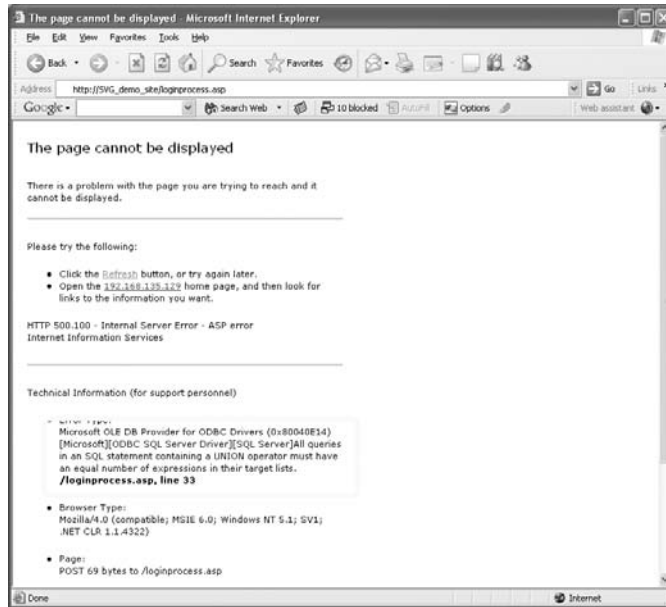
The page cannot be displayed - Microsoft Internet Explorer

File Edit View Favorites Tools Help

Back Search Favorites

Address http://SVG_demo_site/loginprocess.asp Go Links

Google Search Web 10 blocked AutoFill Options Web assistant

The page cannot be displayed

There is a problem with the page you are trying to reach and it cannot be displayed.

Please try the following:

• Click the Refresh button, or try again later.
• Open the 192.168.135.129 home page, and then look for links to the information you want.

HTTP 500.100 - Internal Server Error - ASP error
Internet Information Services

Technical Information (for support personnel)

• Error Type:
Microsoft OLE DB Provider for ODBC Drivers (0x80040E14)
[Microsoft][ODBC SQL Server Driver][SQL Server]All queries in an SQL statement containing a UNION operator must have an equal number of expressions in their target lists.
**/loginprocess.asp, line 33**

• Browser Type:
Mozilla/4.0 (compatible; MSIE 6.0; Windows NT 5.1; SV1; .NET CLR 1.1.4322)

• Page:
POST 69 bytes to /loginprocess.asp

Done Internet